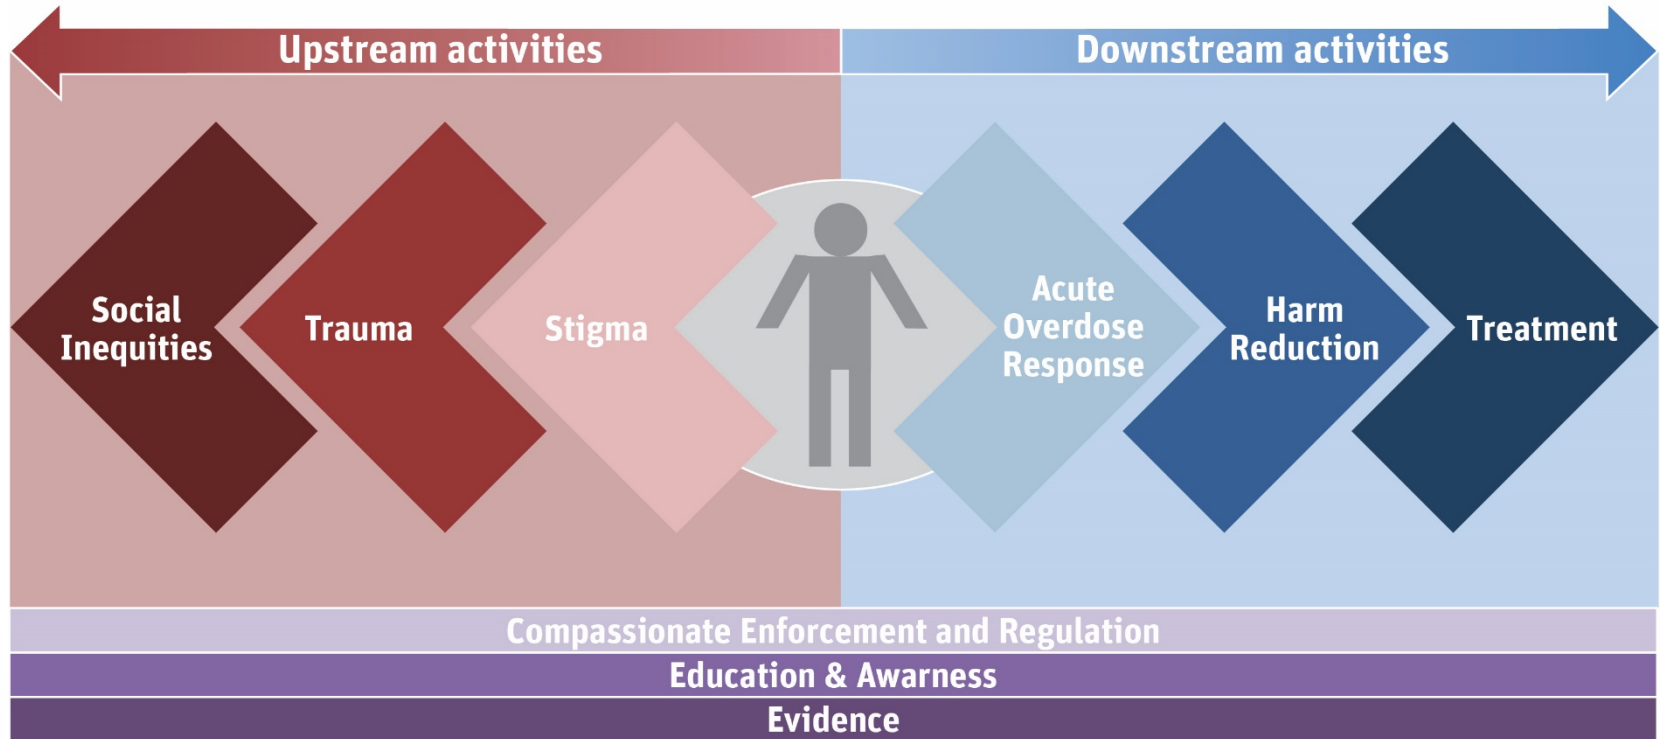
Upstream activities

Downstream activities

Social Inequities

Trauma

Stigma

Acute Overdose Response

Harm Reduction

Treatment

Compassionate Enforcement and Regulation

Education & Awarness

Evidence